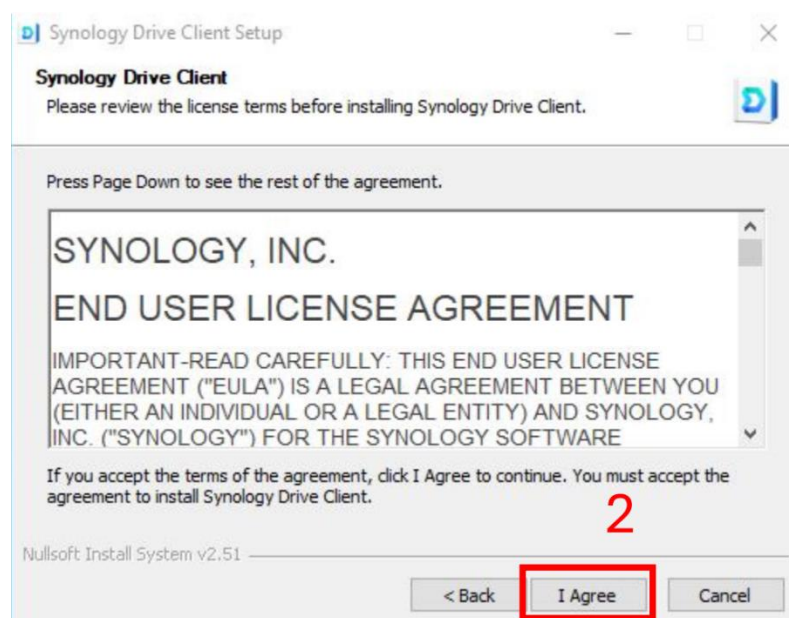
Synology Drive Client Setup

Synology Drive Client
Please review the license terms before installing Synology Drive Client.

Press Page Down to see the rest of the agreement.

SYNOLOGY, INC.

END USER LICENSE AGREEMENT

IMPORTANT-READ CAREFULLY: THIS END USER LICENSE AGREEMENT ("EULA") IS A LEGAL AGREEMENT BETWEEN YOU (EITHER AN INDIVIDUAL OR A LEGAL ENTITY) AND SYNOLOGY, INC. ("SYNOLOGY") FOR THE SYNOLOGY SOFTWARE

If you accept the terms of the agreement, click I Agree to continue. You must accept the agreement to install Synology Drive Client.

2

Nullsoft Install System v2.51

< Back
I Agree
Cancel